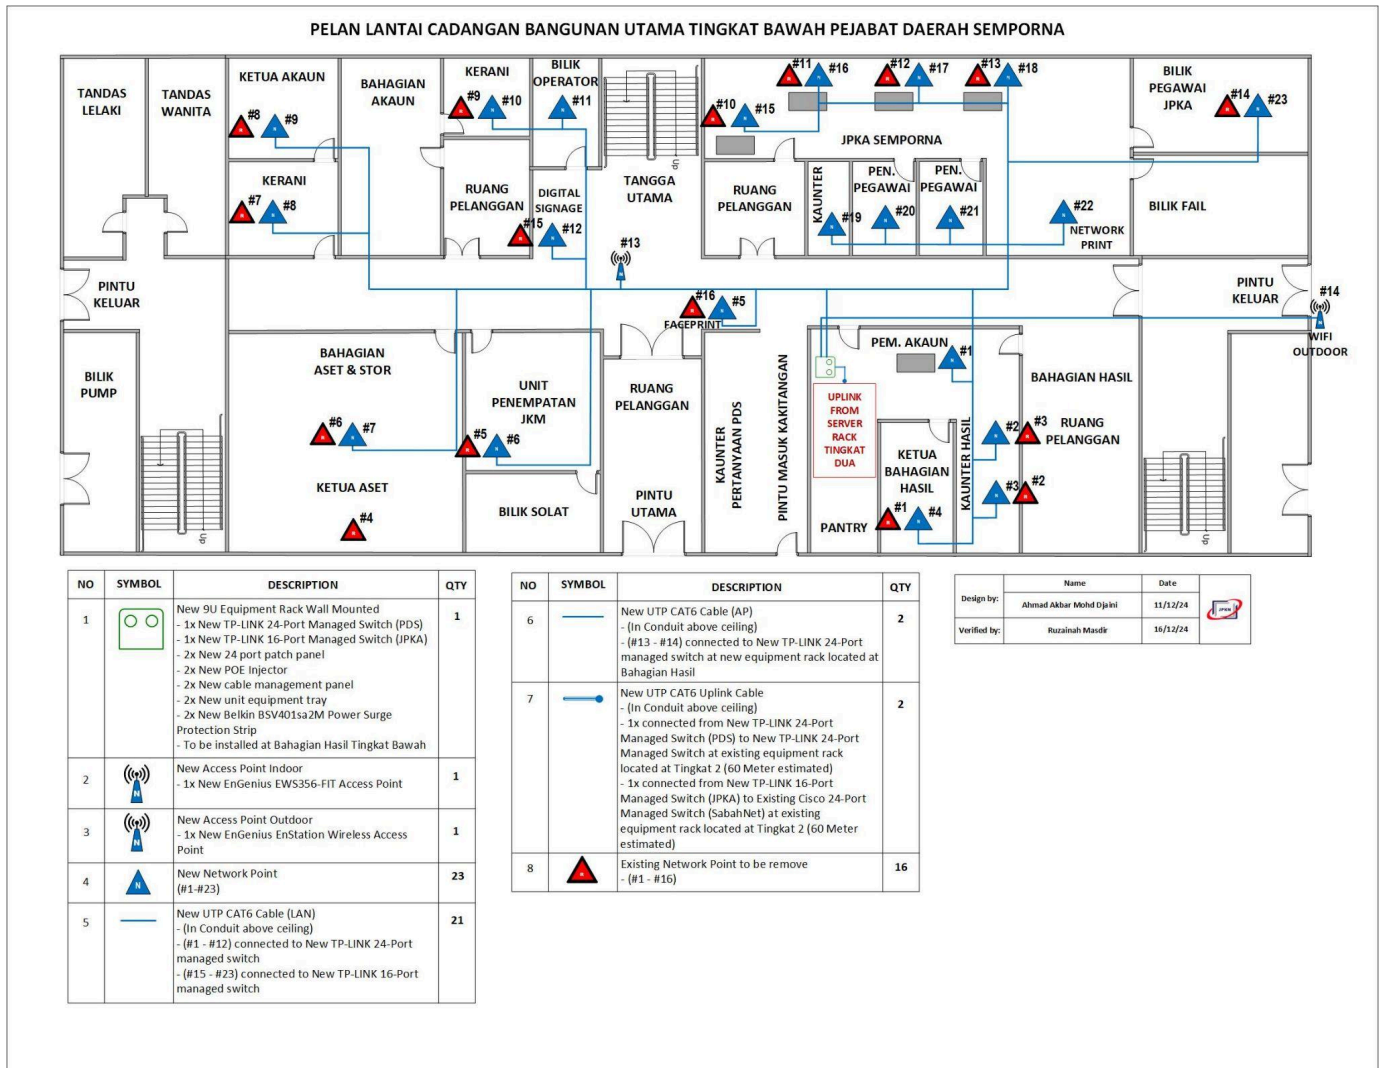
PELAN LANTAI CADANGAN BANGUNAN UTAMA TINGKAT BAWAH PEJABAT DAERAH SEMPORNA

TANDAS LELAKI

TANDAS WANITA

KETUA AKAUN
#8 #9

BAHAGIAN AKAUN

KERANI
#9 #10

BILIK OPERATOR
#11

#11 #16 #12 #17 #13 #18

BILIK PEGAWAI JPKA
#14 #23

#10 #15

JPKA SEMPORNA

KERANI
#7 #8

RUANG PELANGGAN

DIGITAL SIGNAGE
#15 #12

TANGGA UTAMA

RUANG PELANGGAN

KAUNTER
#19

PEN. PEGAWAI
#20

PEN. PEGAWAI
#21

#22
NETWORK PRINT

BILIK FAIL

#13

PINTU KELUAR

#16 #5
FACEPRINT

PINTU KELUAR
#14
WIFI OUTDOOR

BILIK PUMP

BAHAGIAN ASET & STOR
#6 #7

UNIT PENEMPATAN JKM
#5 #6

RUANG PELANGGAN

KAUNTER PERTANYAAN PDS

PINTU MASUK KAKITANGAN

PEM. AKAUN
#1

UPLINK FROM SERVER RACK TINGKAT DUA

BAHAGIAN HASIL

#2 #3 RUANG PELANGGAN

KETUA BAHAGIAN HASIL

KAUNTER HASIL

#3 #2

KETUA ASET
#4

BILIK SOLAT

PINTU UTAMA

PANTRY
#1 #4

| NO | SYMBOL | DESCRIPTION | QTY |
|---|---|---|---|
| 1 | | New 9U Equipment Rack Wall Mounted<br>- 1x New TP-LINK 24-Port Managed Switch (PDS)<br>- 1x New TP-LINK 16-Port Managed Switch (JPKA)<br>- 2x New 24 port patch panel<br>- 2x New POE Injector<br>- 2x New cable management panel<br>- 2x New unit equipment tray<br>- 2x New Belkin BSV401sa2M Power Surge Protection Strip<br>- To be installed at Bahagian Hasil Tingkat Bawah | 1 |
| 2 | | New Access Point Indoor<br>- 1x New EnGenius EWS356-FIT Access Point | 1 |
| 3 | | New Access Point Outdoor<br>- 1x New EnGenius EnStation Wireless Access Point | 1 |
| 4 | N | New Network Point<br>(#1-#23) | 23 |
| 5 | | New UTP CAT6 Cable (LAN)<br>- (In Conduit above ceiling)<br>- (#1 - #12) connected to New TP-LINK 24-Port managed switch<br>- (#15 - #23) connected to New TP-LINK 16-Port managed switch | 21 |

| NO | SYMBOL | DESCRIPTION | QTY |
|---|---|---|---|
| 6 | | New UTP CAT6 Cable (AP)<br>- (In Conduit above ceiling)<br>- (#13 - #14) connected to New TP-LINK 24-Port managed switch at new equipment rack located at Bahagian Hasil | 2 |
| 7 | | New UTP CAT6 Uplink Cable<br>- (In Conduit above ceiling)<br>- 1x connected from New TP-LINK 24-Port Managed Switch (PDS) to New TP-LINK 24-Port Managed Switch at existing equipment rack located at Tingkat 2 (60 Meter estimated)<br>- 1x connected from New TP-LINK 16-Port Managed Switch (JPKA) to Existing Cisco 24-Port Managed Switch (SabahNet) at existing equipment rack located at Tingkat 2 (60 Meter estimated) | 2 |
| 8 | | Existing Network Point to be remove<br>- (#1 - #16) | 16 |

| | Name | Date |
|---|---|---|
| Design by: | Ahmad Akbar Mohd Djaini | 11/12/24 |
| Verified by: | Ruzainah Masdir | 16/12/24 |

JPKN